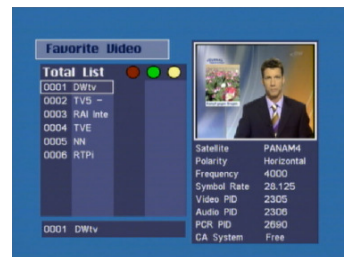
Favorite Video

Total List

0001 DWtv
0002 TV5 ~
0003 RAI Inte
0004 TVE
0005 NN
0006 RTPi

0001 DWtv

| Satellite | PANAM4 |
|---|---|
| Polarity | Horizontal |
| Frequency | 4000 |
| Symbol Rate | 28.125 |
| Video PID | 2305 |
| Audio PID | 2306 |
| PCR PID | 2690 |
| CA System | Free |